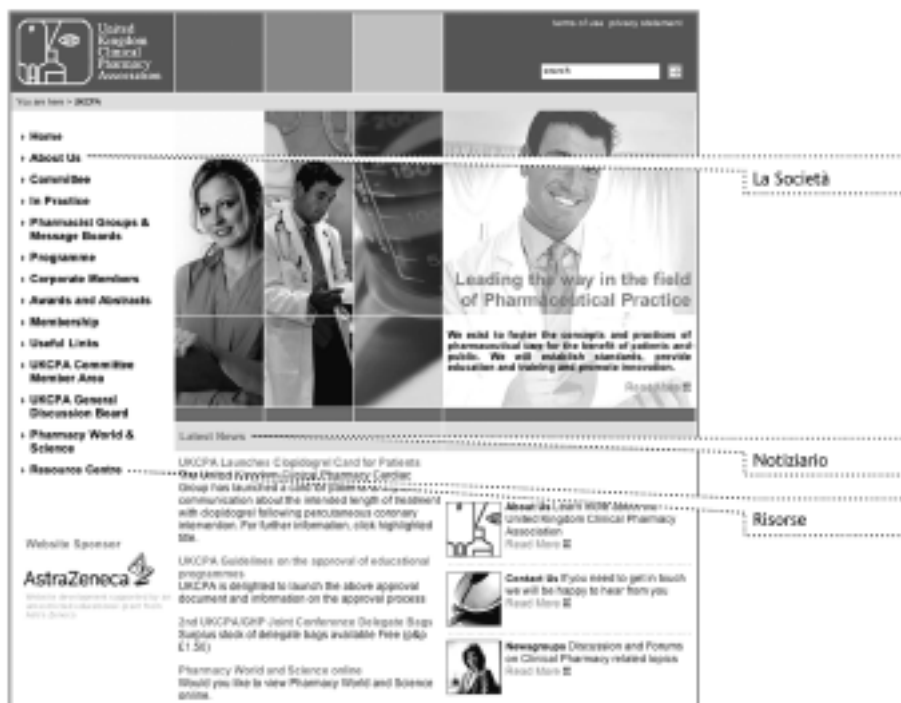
United Kingdom Clinical Pharmacy Association

terms of use privacy statement

search

You are here > UKCPA

› Home
› About Us
› Committee
› In Practice
› Pharmacist Groups & Message Boards
› Programme
› Corporate Members
› Awards and Abstracts
› Membership
› Useful Links
› UKCPA Committee Member Area
› UKCPA General Discussion Board
› Pharmacy World & Science
› Resource Centre

La Società

Leading the way in the field of Pharmaceutical Practice

We exist to foster the concepts and practices of pharmaceutical care for the benefit of patients and public. We will establish standards, provide education and training and promote innovation.

Read More

Latest News

Notiziario

UKCPA Launches Clopidogrel Card for Patients
The United Kingdom Clinical Pharmacy Cardiac Group has launched a card for patients to aid communication about the intended length of treatment with clopidogrel following percutaneous coronary intervention. For further information, click highlighted title.

Risorse

UKCPA Guidelines on the approval of educational programmes
UKCPA is delighted to launch the above approval document and information on the approval process

2nd UKCPA/GHP Joint Conference Delegate Bags
Surplus stock of delegate bags available Free (p&p £1.50)

Pharmacy World and Science online
Would you like to view Pharmacy World and Science online.

About Us Learn more about the United Kingdom Clinical Pharmacy Association.
Read More

Contact Us If you need to get in touch we will be happy to hear from you
Read More

Newsgroups Discussion and Forums on Clinical Pharmacy related topics
Read More

Website Sponsor

AstraZeneca

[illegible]